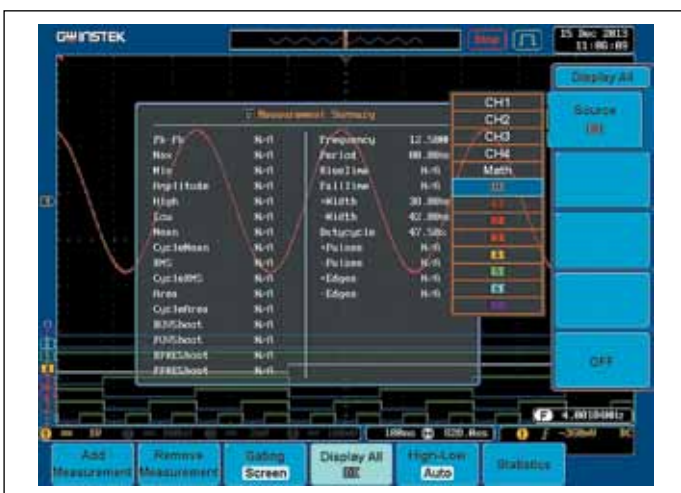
GW INSTEK

Stop

15 Dec 2013
11:06:09

Display All

Source
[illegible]

Measurement Summary

| | | | |
|---|---|---|---|
| Pk-Pk | N/A | Frequency | 12.500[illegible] |
| Max | N/A | Period | 80.00ns |
| Min | N/A | RiseTime | N/A |
| Amplitude | N/A | FallTime | N/A |
| High | N/A | +Width | 38.00ns |
| Low | N/A | -Width | 42.00ns |
| Mean | N/A | Dutycycle | 47.50% |
| CycleMean | N/A | +Pulses | N/A |
| RMS | N/A | -Pulses | N/A |
| CycleRMS | N/A | +Edges | N/A |
| Area | N/A | -Edges | N/A |
| CycleArea | N/A | | |
| ROVShoot | N/A | | |
| FOVShoot | N/A | | |
| RPREShoot | N/A | | |
| FPREShoot | N/A | | |

CH1
CH2
CH3
CH4
Math
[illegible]

OFF

4.00180401z

10ns
520.0ns

Add Measurement
Remove Measurement
Gating
Screen
Display All
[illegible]
High-Low
Auto
Statistics